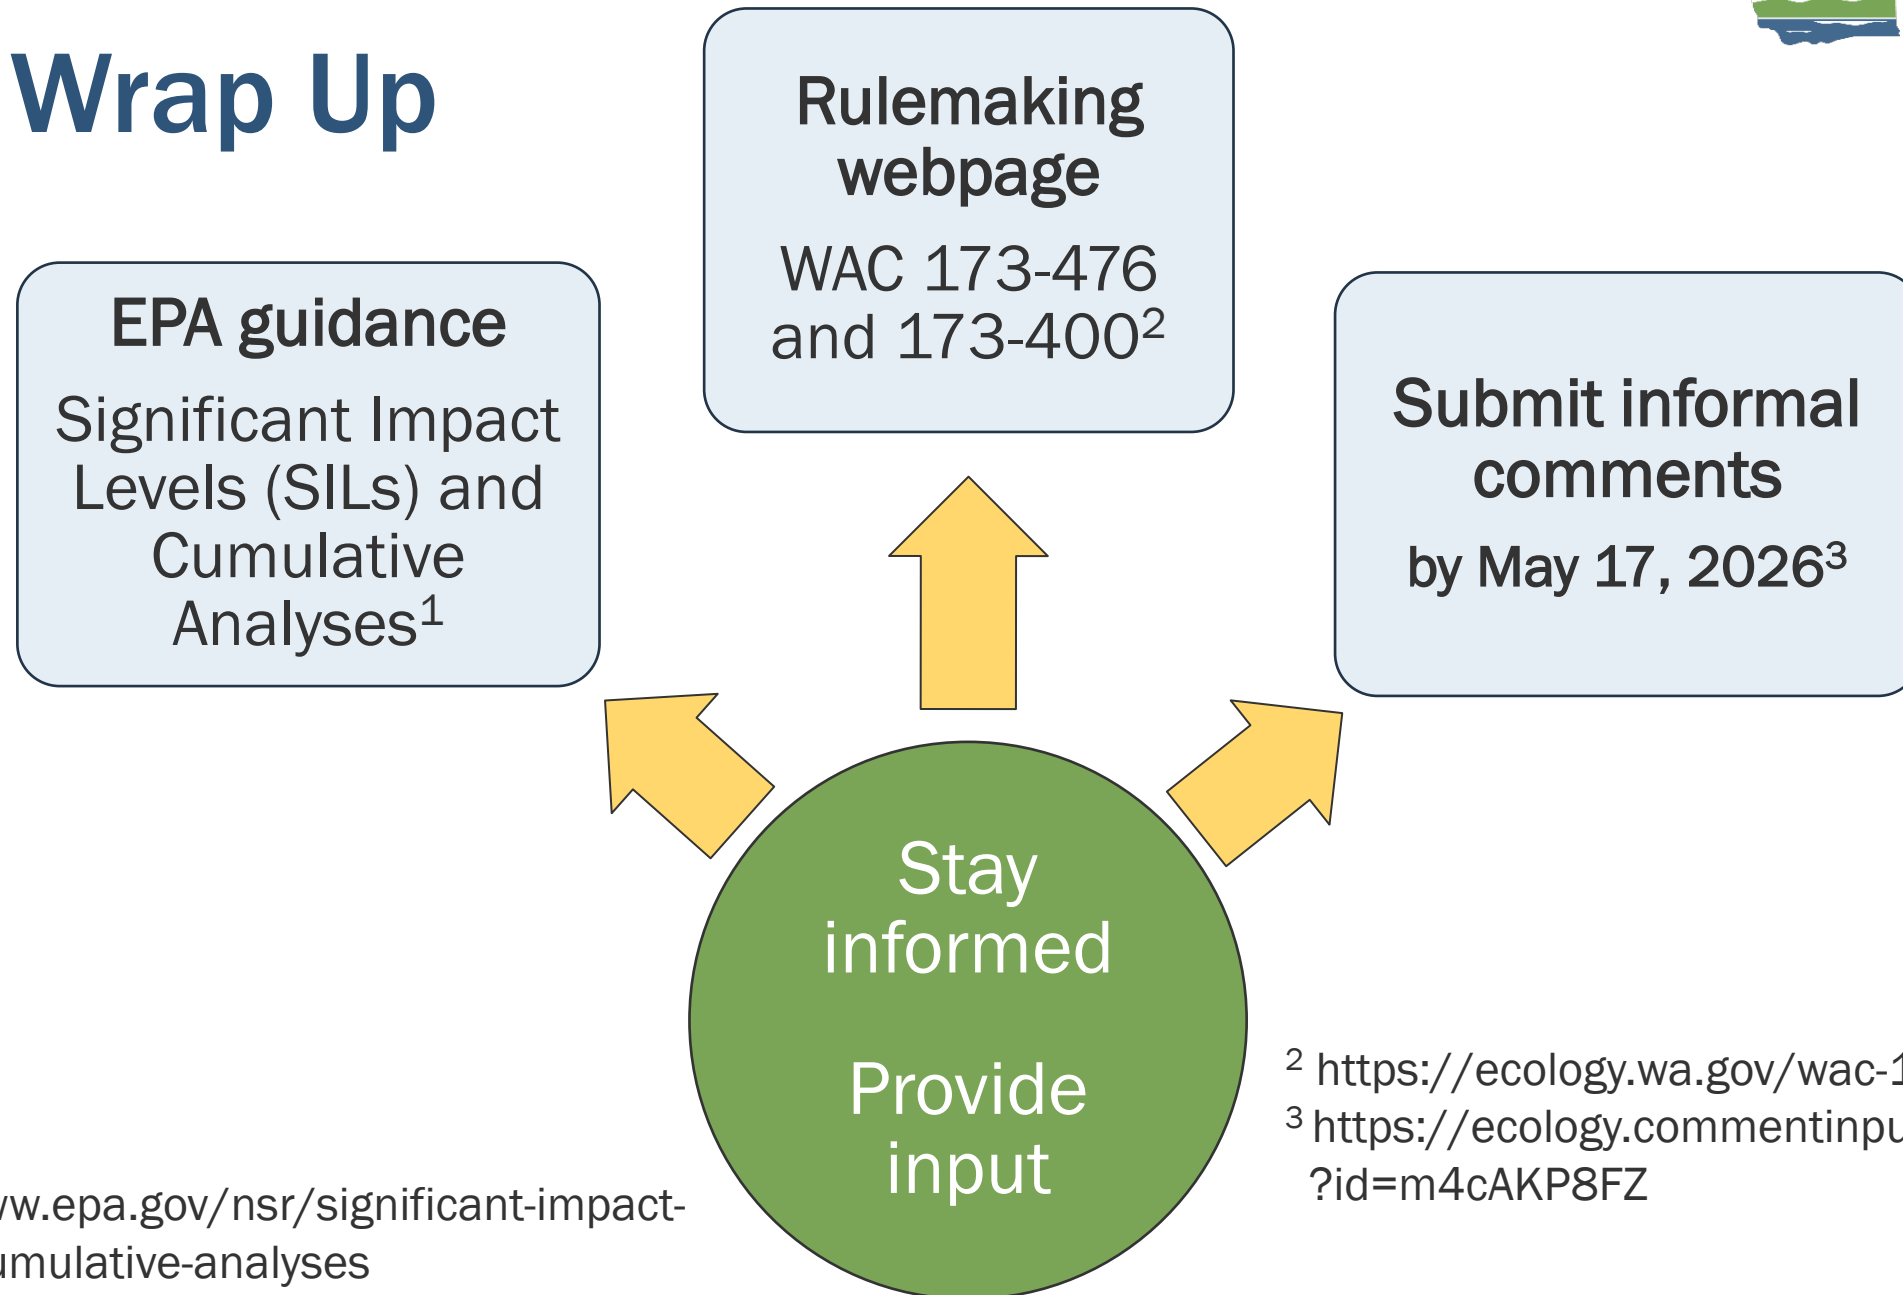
Wrap Up

EPA guidance

Significant Impact Levels (SILs) and Cumulative Analyses$^1$

Rulemaking webpage

WAC 173-476 and 173-400$^2$

Submit informal comments

by May 17, 2026$^3$

Stay informed

Provide input

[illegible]w.epa.gov/nsr/significant-impact-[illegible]umulative-analyses

$^2$ https://ecology.wa.gov/wac-1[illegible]

$^3$ https://ecology.commentinpu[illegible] ?id=m4cAKP8FZ